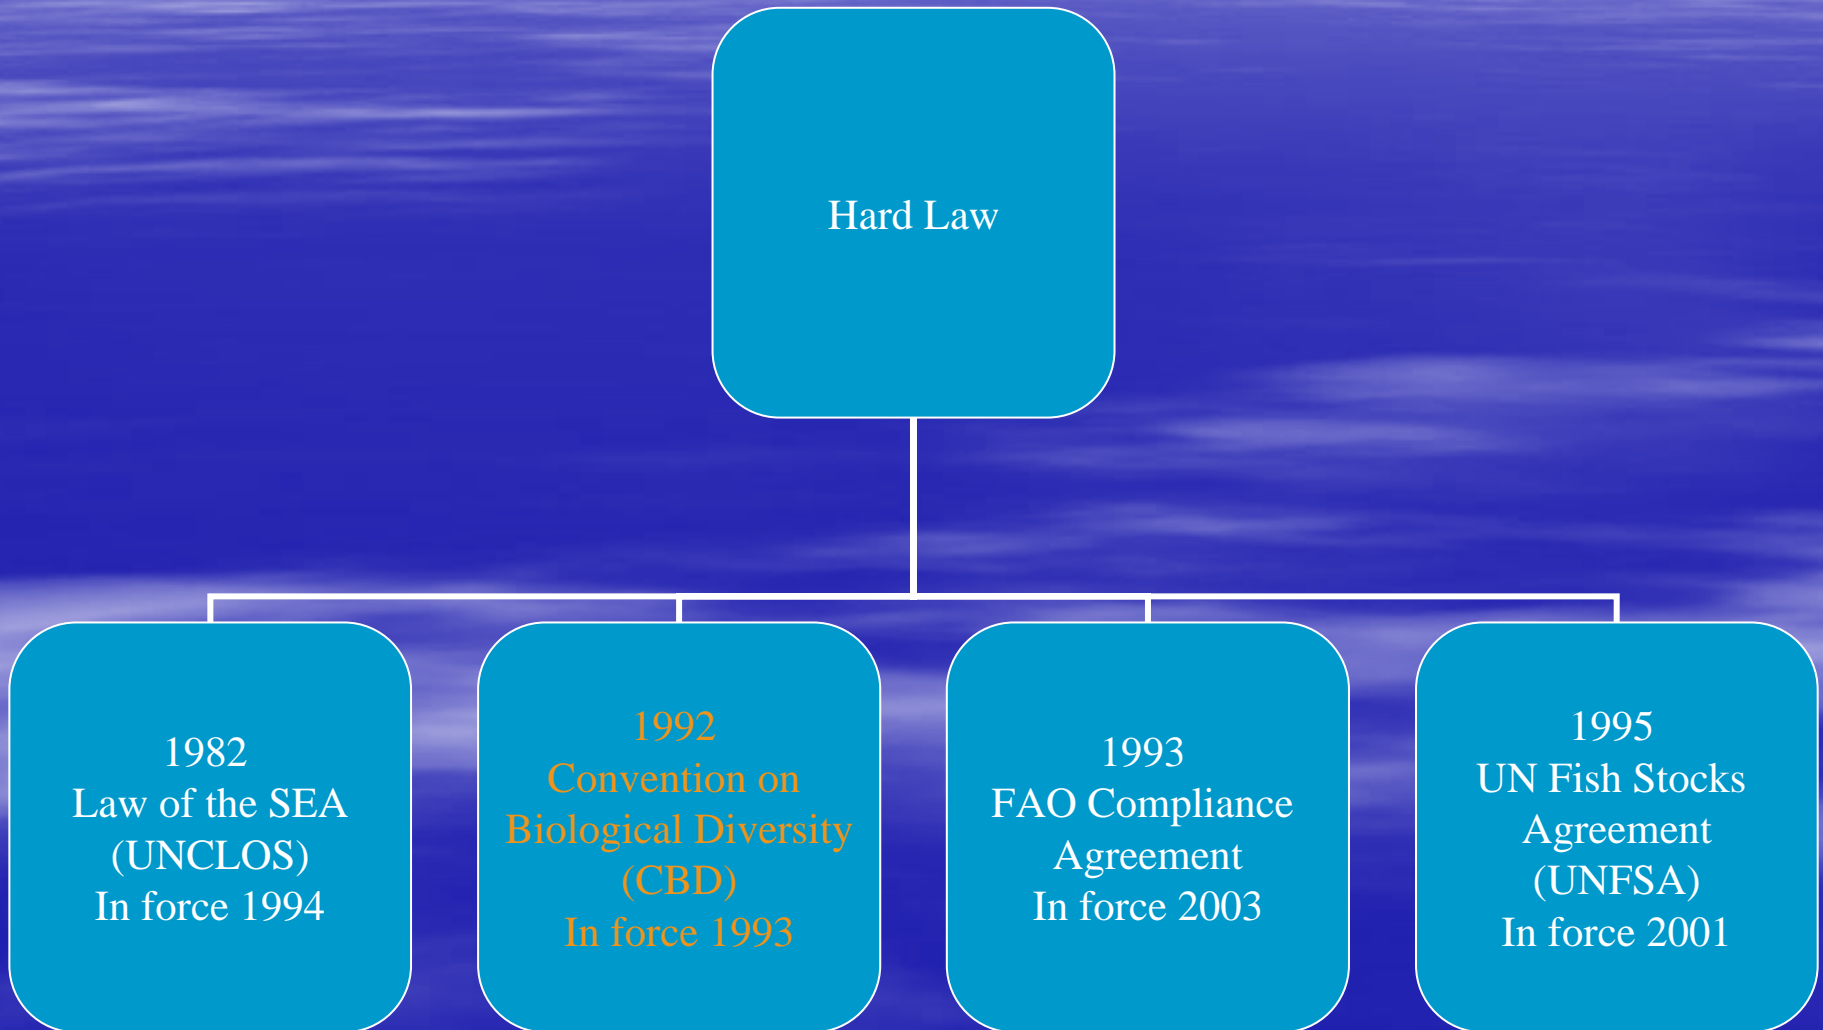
Hard Law

1982
Law of the SEA
(UNCLOS)
In force 1994

1992
Convention on
Biological Diversity
(CBD)
In force 1993

1993
FAO Compliance
Agreement
In force 2003

1995
UN Fish Stocks
Agreement
(UNFSA)
In force 2001